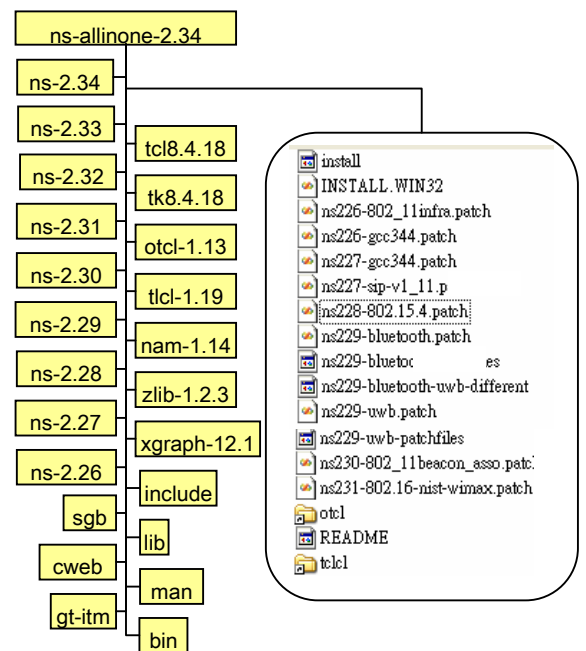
ns-allinone-2.34

ns-2.34
ns-2.33
ns-2.32
ns-2.31
ns-2.30
ns-2.29
ns-2.28
ns-2.27
ns-2.26
sgb
cweb
gt-itm

tcl8.4.18
tk8.4.18
otcl-1.13
tlcl-1.19
nam-1.14
zlib-1.2.3
xgraph-12.1
include
lib
man
bin

install
INSTALL.WIN32
ns226-802_11infra.patch
ns226-gcc344.patch
ns227-gcc344.patch
ns227-sip-v1_11.p
ns228-802.15.4.patch
ns229-bluetooth.patch
ns229-blueto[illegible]es
ns229-bluetooth-uwb-different
ns229-uwb.patch
ns229-uwb-patchfiles
ns230-802_11beacon_asso.patc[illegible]
ns231-802.16-nist-wimax.patch
otcl
README
tclcl